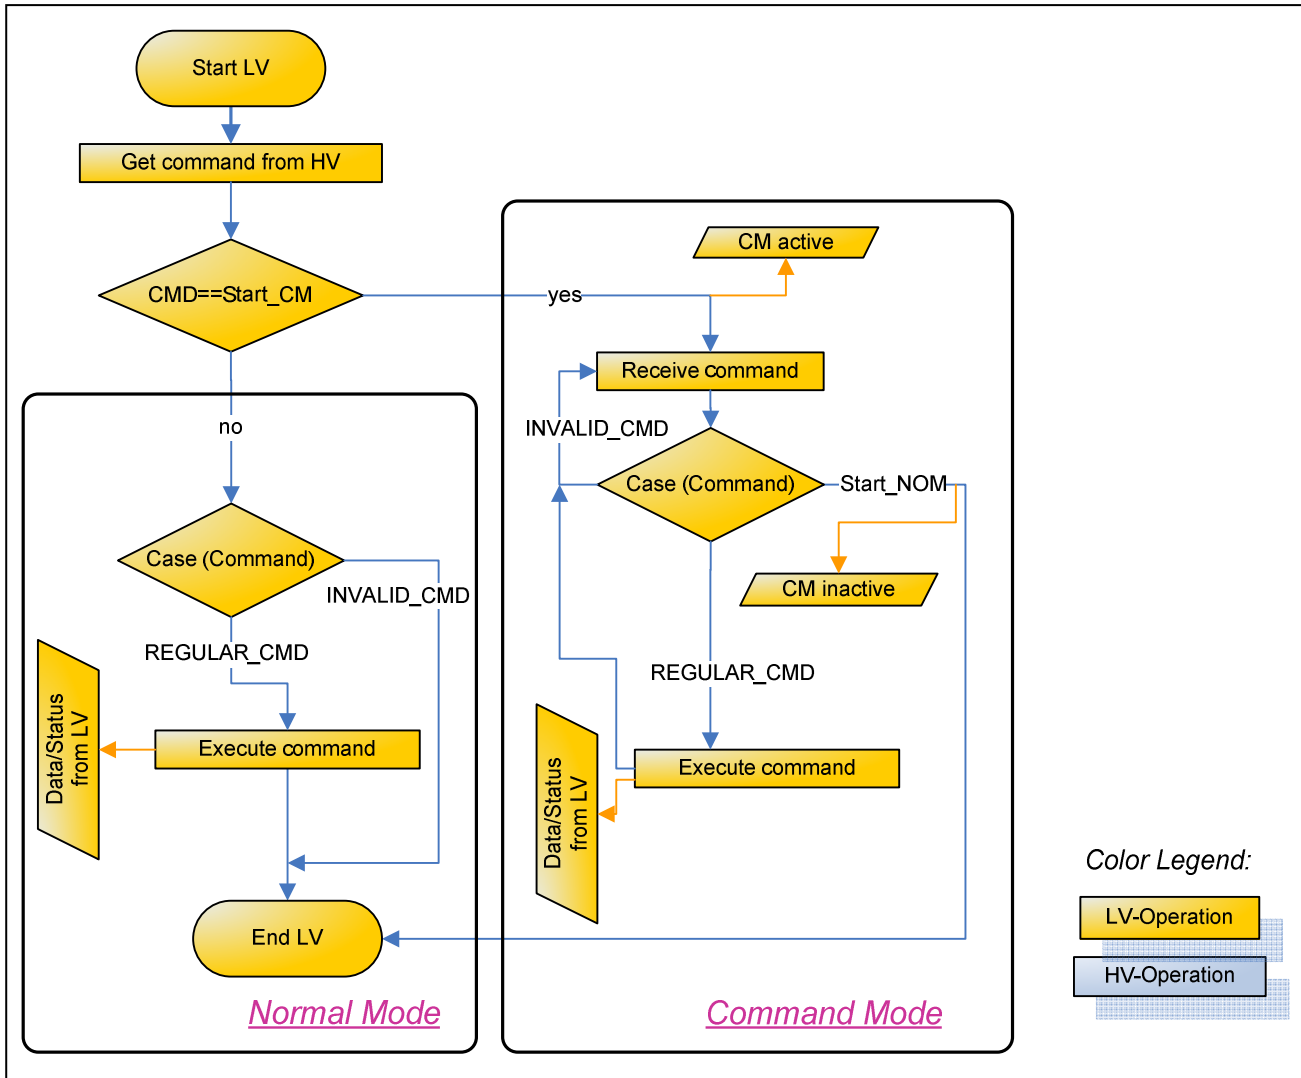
Start LV

Get command from HV

CMD==Start_CM

yes

no

CM active

Receive command

INVALID_CMD

Case (Command)

Start_NOM

CM inactive

REGULAR_CMD

Execute command

Data/Status from LV

Case (Command)

INVALID_CMD

REGULAR_CMD

Data/Status from LV

Execute command

End LV

Normal Mode

Command Mode

Color Legend:

LV-Operation

HV-Operation